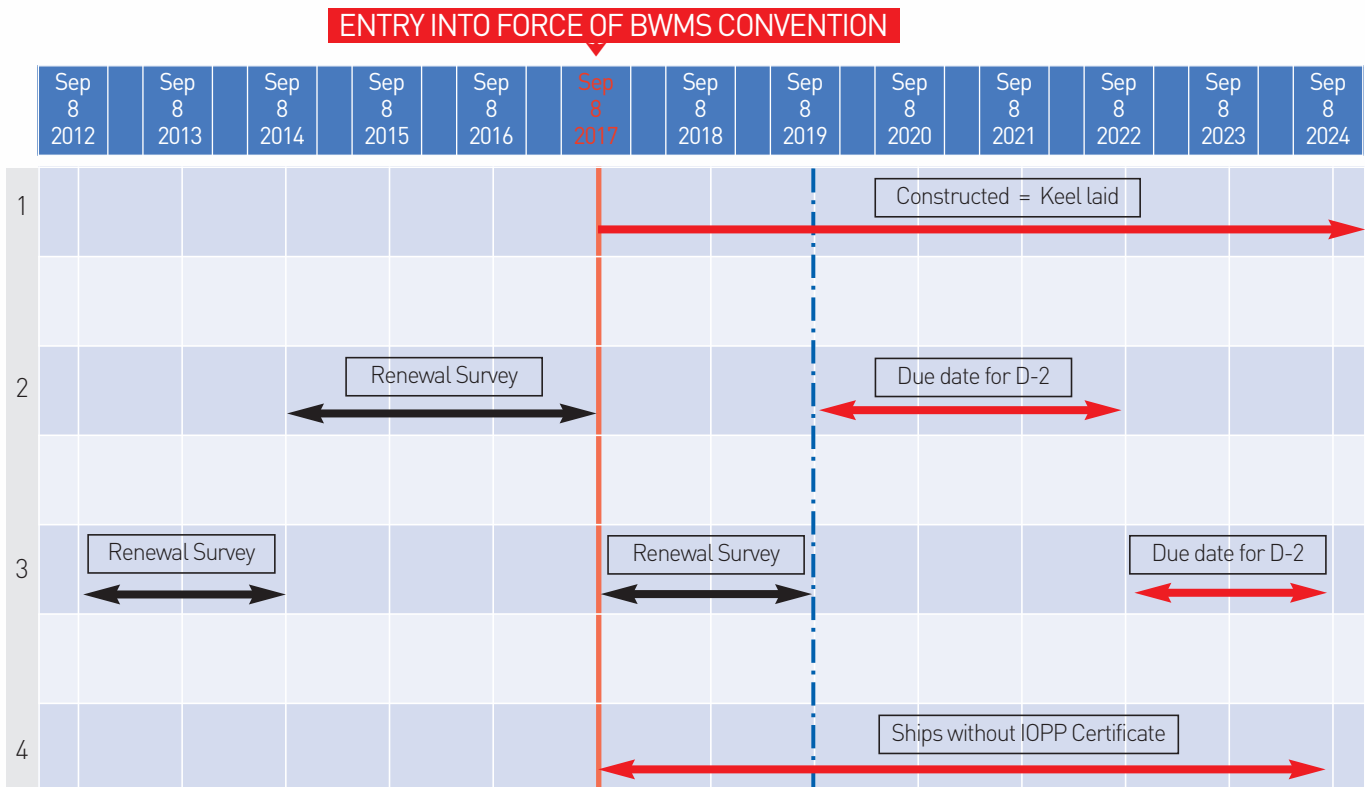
ENTRY INTO FORCE OF BWMS CONVENTION

| Sep 8 2012 | Sep 8 2013 | Sep 8 2014 | Sep 8 2015 | Sep 8 2016 | Sep 8 2017 | Sep 8 2018 | Sep 8 2019 | Sep 8 2020 | Sep 8 2021 | Sep 8 2022 | Sep 8 2023 | Sep 8 2024 |
|---|---|---|---|---|---|---|---|---|---|---|---|---|

1
Constructed = Keel laid

2
Renewal Survey
Due date for D-2

3
Renewal Survey
Renewal Survey
Due date for D-2

4
Ships without IOPP Certificate